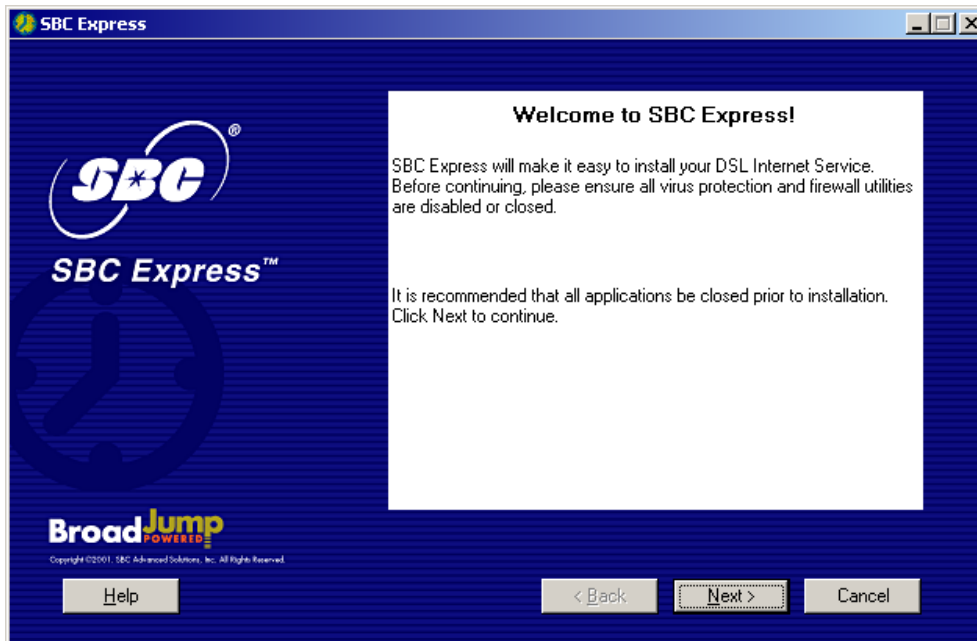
SBC Express

SBC®

SBC Express™

Welcome to SBC Express!

SBC Express will make it easy to install your DSL Internet Service. Before continuing, please ensure all virus protection and firewall utilities are disabled or closed.

It is recommended that all applications be closed prior to installation. Click Next to continue.

BroadJump POWERED

Copyright ©2001, SBC Advanced Solutions, Inc. All Rights Reserved.

Help

< Back

Next >

Cancel